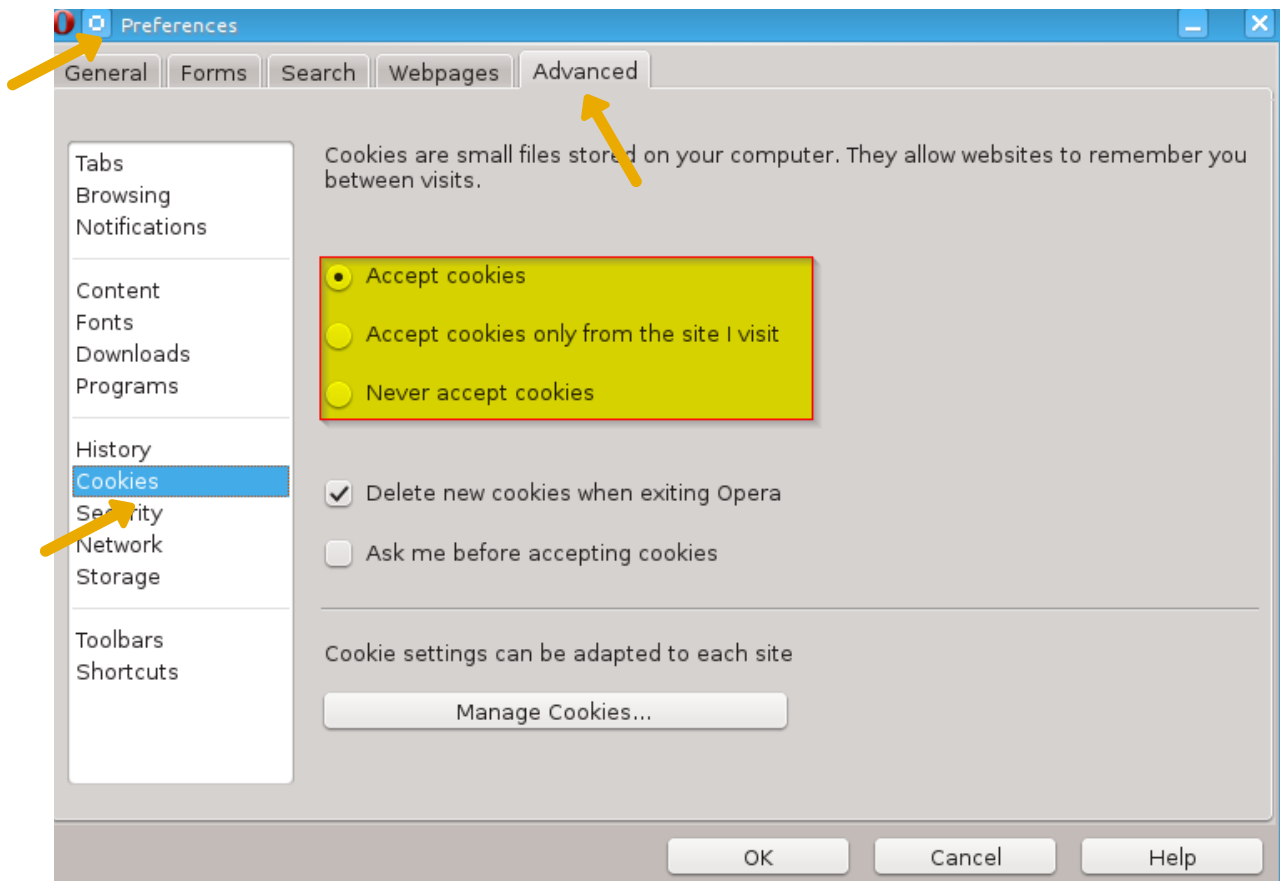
Preferences

General Forms Search Webpages Advanced

Tabs
Browsing
Notifications

Content
Fonts
Downloads
Programs

History
Cookies
Security
Network
Storage

Toolbars
Shortcuts

Cookies are small files stored on your computer. They allow websites to remember you between visits.

Accept cookies

Accept cookies only from the site I visit

Never accept cookies

Delete new cookies when exiting Opera

Ask me before accepting cookies

Cookie settings can be adapted to each site

Manage Cookies...

OK Cancel Help